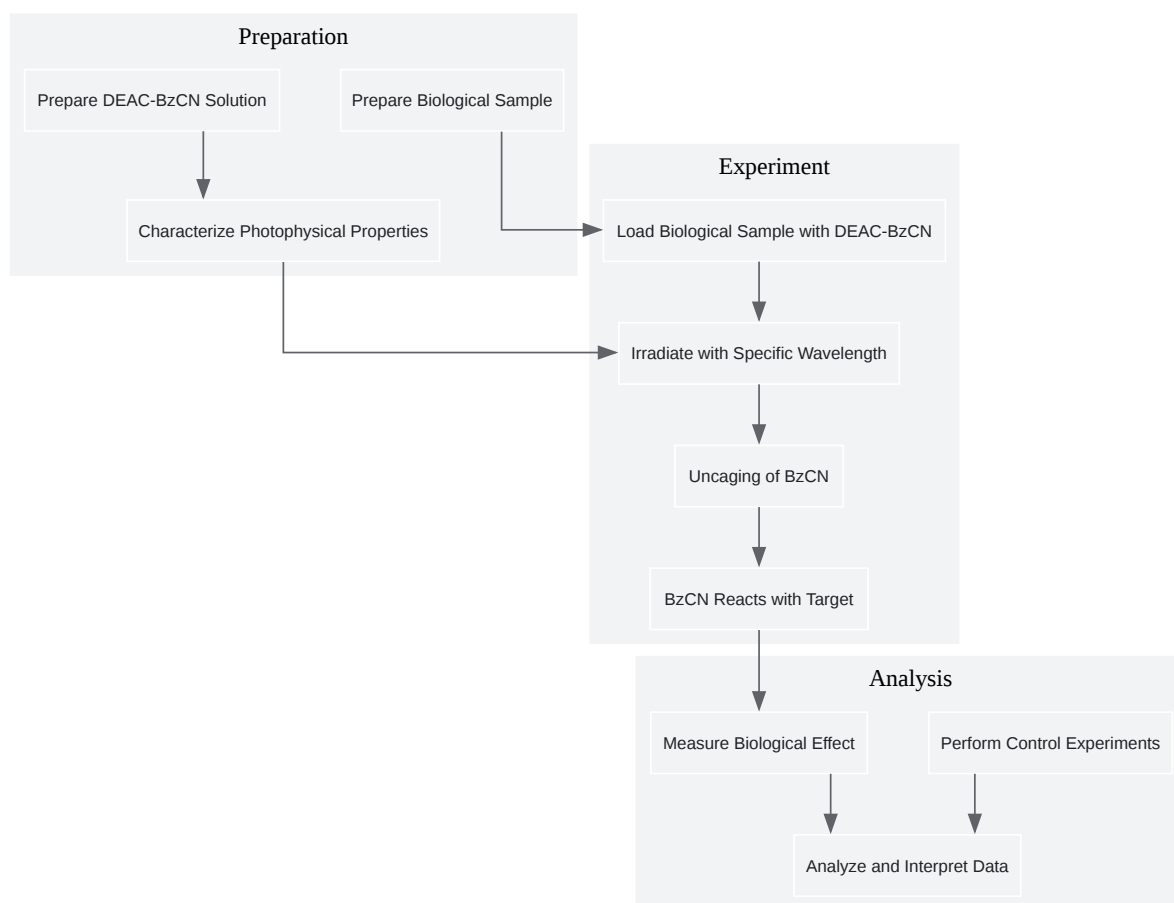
Preparation

Prepare DEAC-BzCN Solution

Prepare Biological Sample

Characterize Photophysical Properties

Experiment

Load Biological Sample with DEAC-BzCN

Irradiate with Specific Wavelength

Uncaging of BzCN

BzCN Reacts with Target

Analysis

Measure Biological Effect

Perform Control Experiments

Analyze and Interpret Data